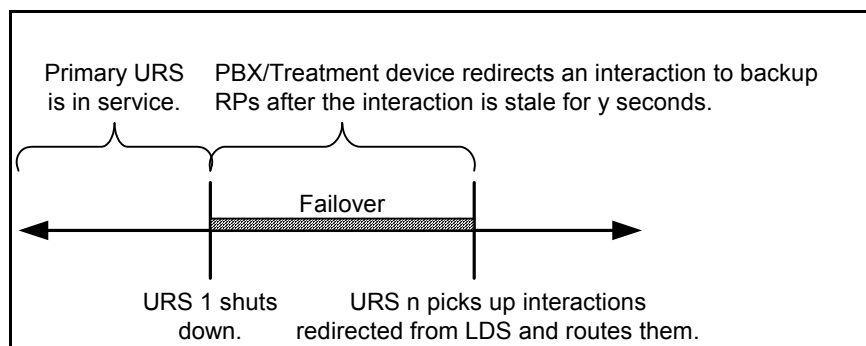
Primary URS is in service.

PBX/Treatment device redirects an interaction to backup RPs after the interaction is stale for y seconds.

Failover

URS 1 shuts down.

URS n picks up interactions redirected from LDS and routes them.